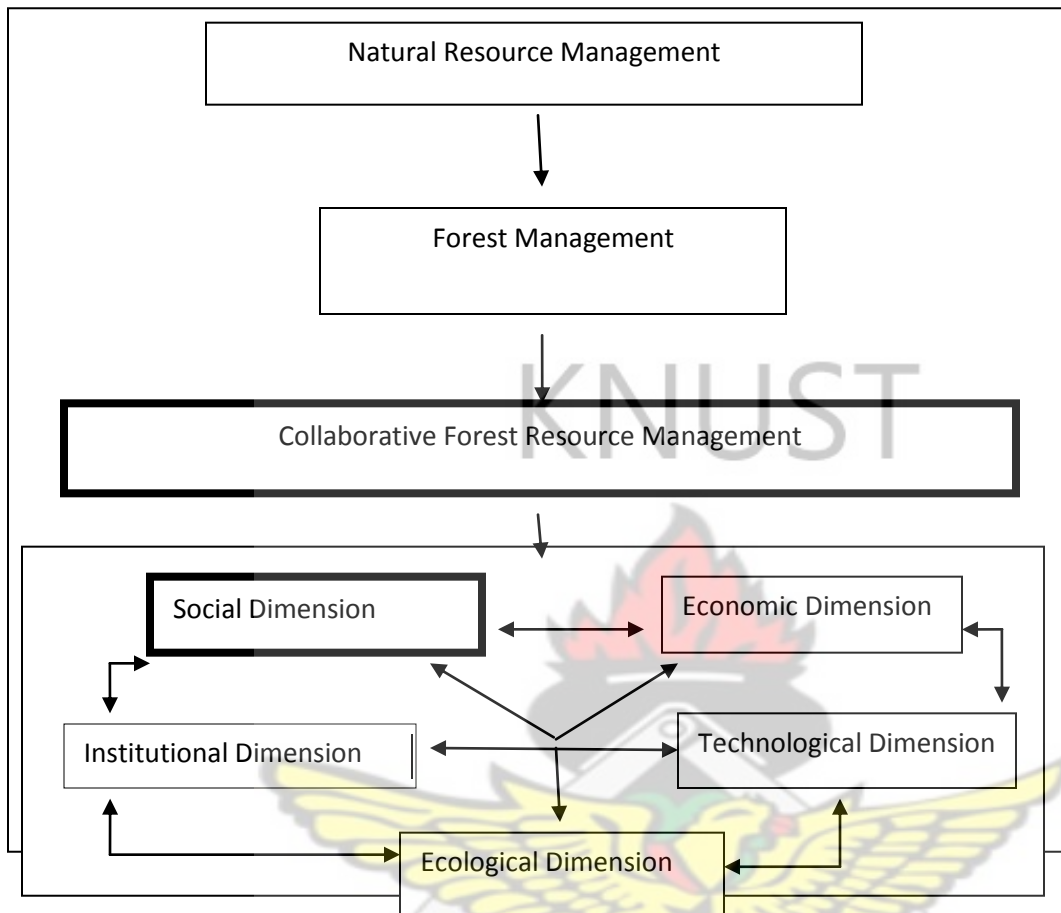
Natural Resource Management

Forest Management

KNUST

Collaborative Forest Resource Management

Social Dimension

Economic Dimension

Institutional Dimension

Technological Dimension

Ecological Dimension